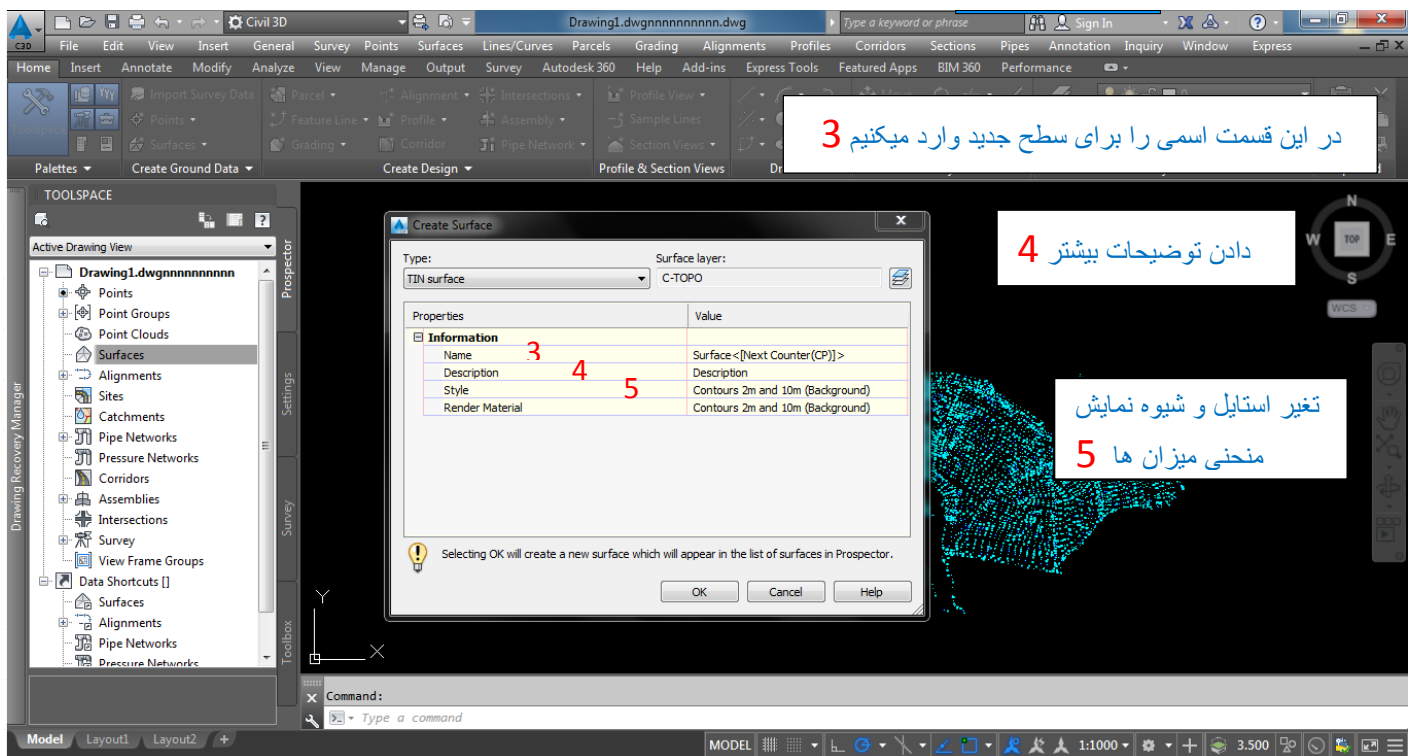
C3D Civil 3D Drawing1.dwgnnnnnnnnnn.dwg Type a keyword or phrase Sign In

File Edit View Insert General Survey Points Surfaces Lines/Curves Parcels Grading Alignments Profiles Corridors Sections Pipes Annotation Inquiry Window Express

Home Insert Annotate Modify Analyze View Manage Output Survey Autodesk 360 Help Add-ins Express Tools Featured Apps BIM 360 Performance

Toolspace Import Survey Data Points Surfaces Parcel Feature Line Grading Alignment Profile Corridor Intersections Assembly Pipe Network Profile View Sample Lines Section Views

Palettes Create Ground Data Create Design Profile & Section Views

در این قسمت اسمی را برای سطح جدید وارد میکنیم 3

TOOLSPACE

Active Drawing View

Drawing1.dwgnnnnnnnnnn
Points
Point Groups
Point Clouds
Surfaces
Alignments
Sites
Catchments
Pipe Networks
Pressure Networks
Corridors
Assemblies
Intersections
Survey
View Frame Groups
Data Shortcuts []
Surfaces
Alignments
Pipe Networks
Pressure Networks

Prospector Settings Survey Toolbox

Drawing Recovery Manager

Create Surface

Type:
TIN surface

Surface layer:
C-TOPO

| Properties | Value |
|---|---|
| Information | |
| Name 3 | Surface<[Next Counter(CP)]> |
| Description 4 | Description |
| Style 5 | Contours 2m and 10m (Background) |
| Render Material | Contours 2m and 10m (Background) |

Selecting OK will create a new surface which will appear in the list of surfaces in Prospector.

OK Cancel Help

دادن توضیحات بیشتر 4

N W TOP E S
WCS

تغیر استایل و شیوه نمایش منحنی میزان ها 5

Y X

Command:
Type a command

Model Layout1 Layout2 +

MODEL 1:1000 3.500